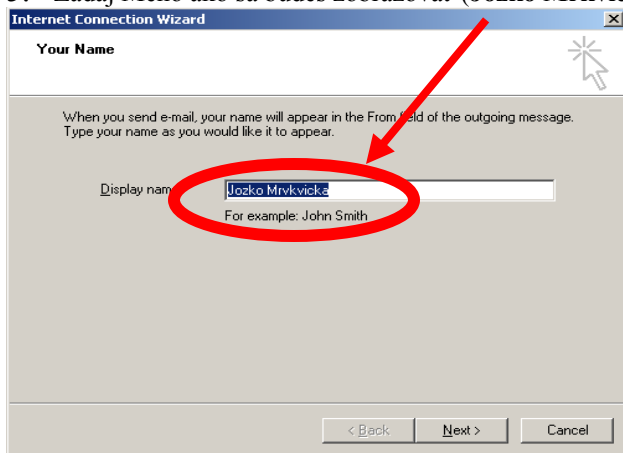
Internet Connection Wizard

Your Name

When you send e-mail, your name will appear in the From field of the outgoing message. Type your name as you would like it to appear.

Display nam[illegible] Jozko Mrvkvicka

For example: John Smith

< Back | Next > | Cancel